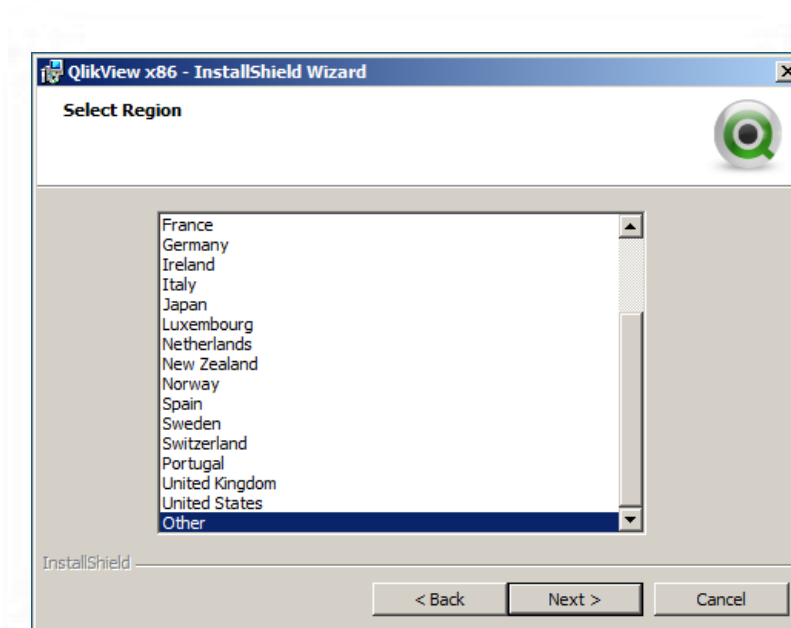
QlikView x86 - InstallShield Wizard

Select Region

France
Germany
Ireland
Italy
Japan
Luxembourg
Netherlands
New Zealand
Norway
Spain
Sweden
Switzerland
Portugal
United Kingdom
United States
Other

InstallShield

< Back

Next >

Cancel